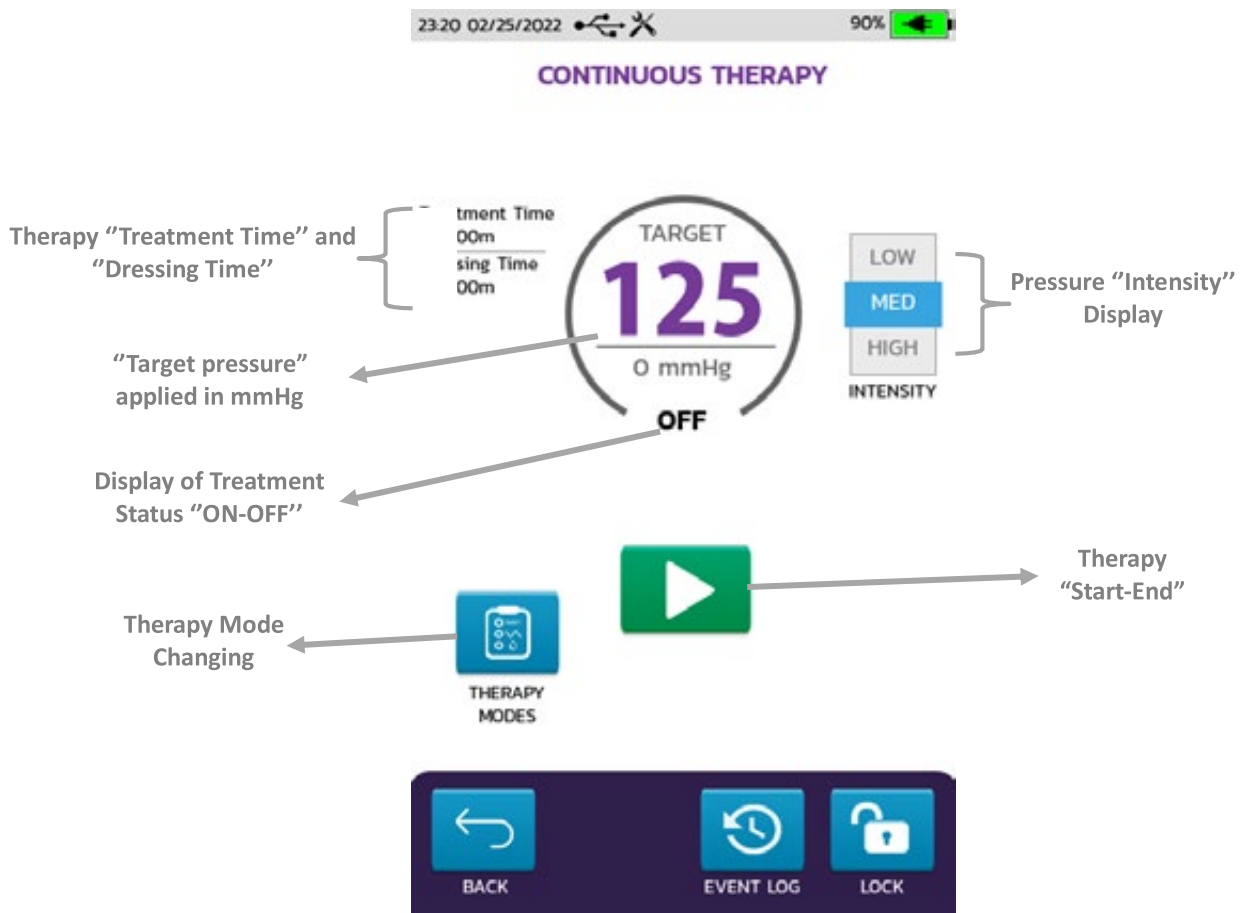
23:20 02/25/2022

90%

CONTINUOUS THERAPY

Therapy ''Treatment Time'' and ''Dressing Time''

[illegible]tment Time
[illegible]00m
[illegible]sing Time
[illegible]00m

TARGET

125

0 mmHg

OFF

LOW

MED

HIGH

INTENSITY

Pressure ''Intensity'' Display

''Target pressure'' applied in mmHg

Display of Treatment Status ''ON-OFF''

Therapy "Start-End"

Therapy Mode Changing

THERAPY MODES

BACK

EVENT LOG

LOCK